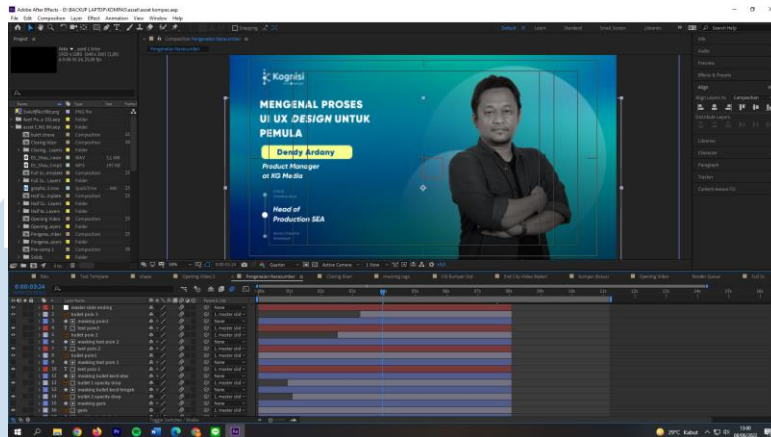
Adobe After Effects - D:\BACKUP LAPTOP\KOMINFO\asset\asset kompas.aep
File Edit Composition Layer Effect Animation View Window Help

Default Learn Standard Small Screen Libraries Search Help

Project

Composition Pengenalan Narasumber

Pengenalan Narasumber

Kognisi

MENGENAL PROSES UI UX DESIGN UNTUK PEMULA

Dendy Ardany

Product Manager at XO Media

Head of Production SEA

Info
Audio
Preview
Effects & Presets
Align
Libraries
Character
Paragraph
Tracker
Content-Aware Fill

Full
Active Camera
1 View

0:00:03:24

Text Template
shape
Opening video 2
Pengenalan Narasumber
Closing titan
Closing logo
CS Bumper Out
Ent City Video Maker
bumper (black)
Opening Video
Render Queue
Full Ty

master slide ending
bullet point 3
masking point
text point3
bullet point 2
masking text point 2
text point 2
bullet point1
masking text point 1
text point 1
masking bullet text slide
bullet 1 opacity drop
masking bullet text tengah
bullet 2 opacity drop
masking pula
pula

None
1. master slid

Toggle Switches / Modes

29°C Kabut